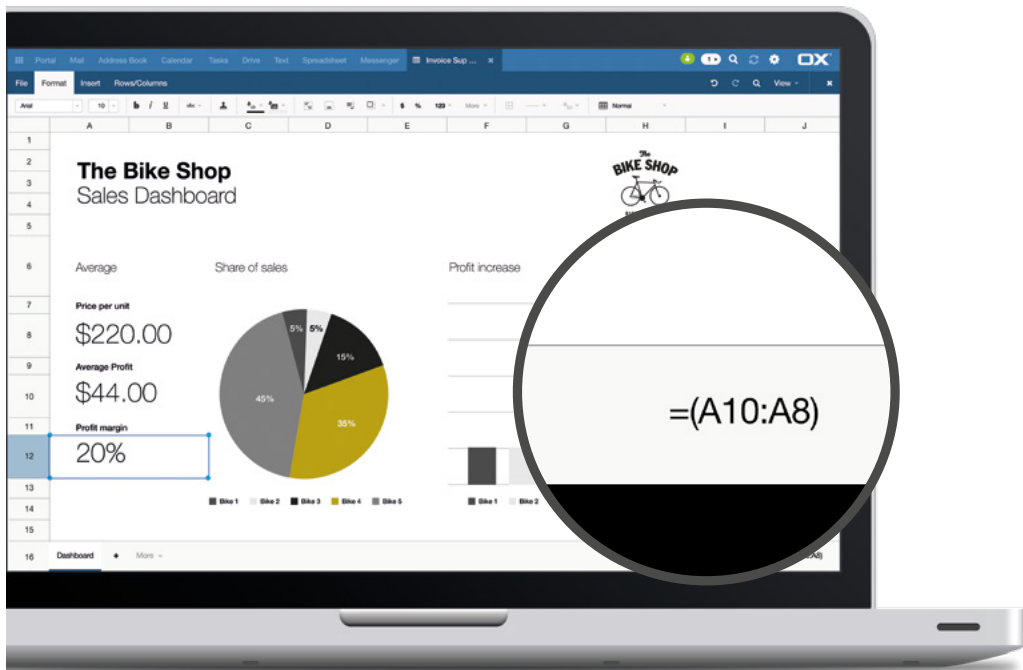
Portal Mail Address Book Calendar Tasks Drive Text Spreadsheet Messenger Invoice Sup ... OX

File Format Insert Rows/Columns View

Arial 10 B I U abc $ % 123 More Normal

| | A | B | C | D | E | F | G | H | I | J |
|---|---|---|---|---|---|---|---|---|---|---|
| 1 | | | | | | | | | | |
| 2 | | | | | | | | | | |
| 3 | | | | | | | | | | |
| 4 | | | | | | | | | | |
| 5 | | | | | | | | | | |
| 6 | | | | | | | | | | |
| 7 | | | | | | | | | | |
| 8 | | | | | | | | | | |
| 9 | | | | | | | | | | |
| 10 | | | | | | | | | | |
| 11 | | | | | | | | | | |
| 12 | | | | | | | | | | |
| 13 | | | | | | | | | | |
| 14 | | | | | | | | | | |
| 15 | | | | | | | | | | |
| 16 | | | | | | | | | | |

The Bike Shop
Sales Dashboard

The BIKE SHOP

Average

Price per unit
$220.00

Average Profit
$44.00

Profit margin
20%

Share of sales

5% 5% 15% 35% 45%

Bike 1 Bike 2 Bike 3 Bike 4 Bike 5

Profit increase

Bike 1 Bike 2

=(A10:A8)

A8)

Dashboard + More